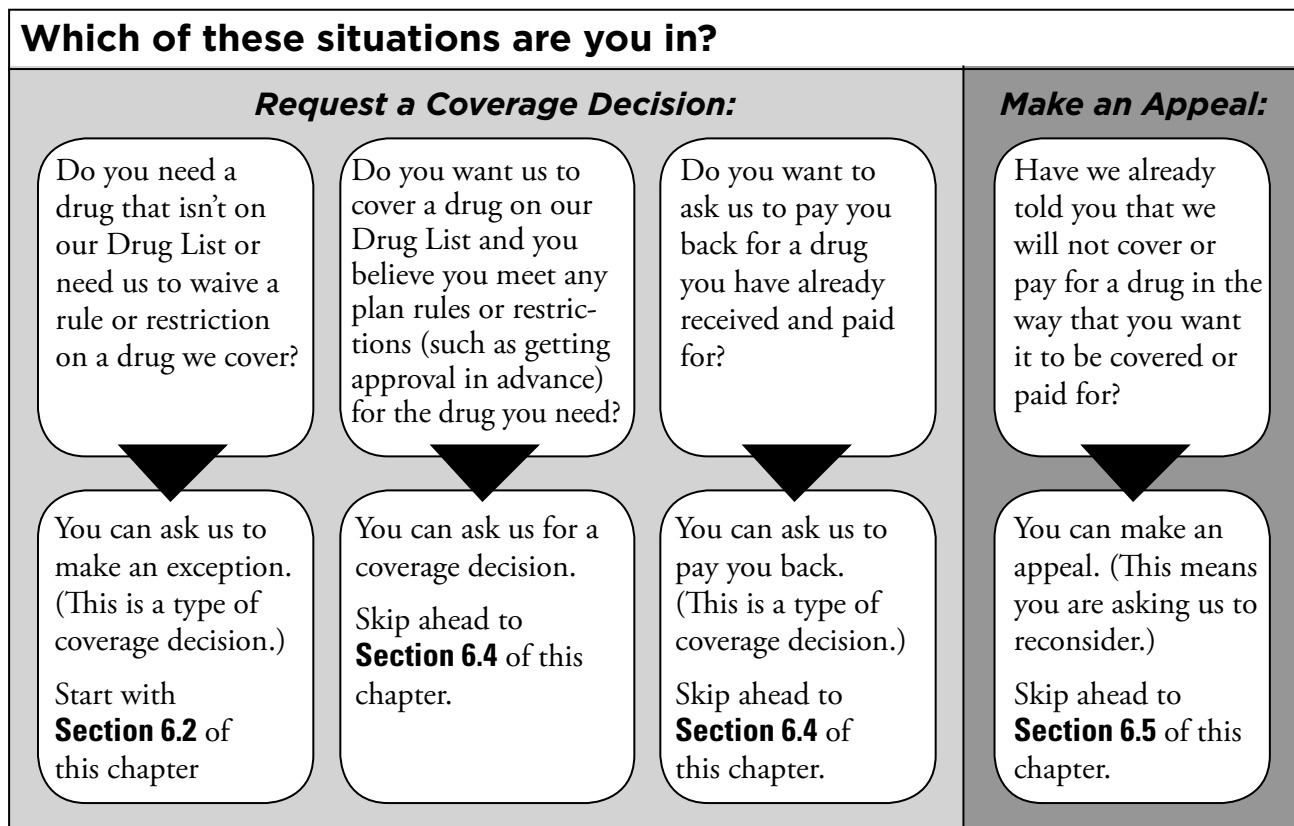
**Which of these situations are you in?**

***Request a Coverage Decision:***

***Make an Appeal:***

Do you need a drug that isn't on our Drug List or need us to waive a rule or restriction on a drug we cover?

Do you want us to cover a drug on our Drug List and you believe you meet any plan rules or restrictions (such as getting approval in advance) for the drug you need?

Do you want to ask us to pay you back for a drug you have already received and paid for?

Have we already told you that we will not cover or pay for a drug in the way that you want it to be covered or paid for?

You can ask us to make an exception. (This is a type of coverage decision.)

Start with **Section 6.2** of this chapter

You can ask us for a coverage decision.

Skip ahead to **Section 6.4** of this chapter.

You can ask us to pay you back. (This is a type of coverage decision.)

Skip ahead to **Section 6.4** of this chapter.

You can make an appeal. (This means you are asking us to reconsider.)

Skip ahead to **Section 6.5** of this chapter.